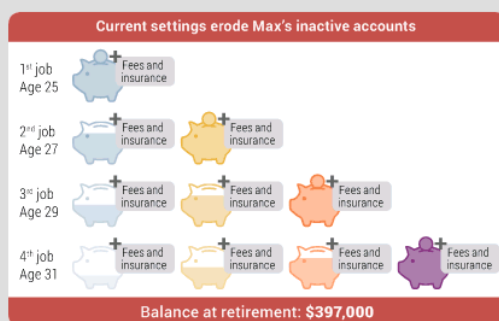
Current settings erode Max's inactive accounts

1st job
Age 25

Fees and insurance

2nd job
Age 27

Fees and insurance

Fees and insurance

3rd job
Age 29

Fees and insurance

Fees and insurance

Fees and insurance

4th job
Age 31

Fees and insurance

Fees and insurance

Fees and insurance

Fees and insurance

Balance at retirement: $397,000